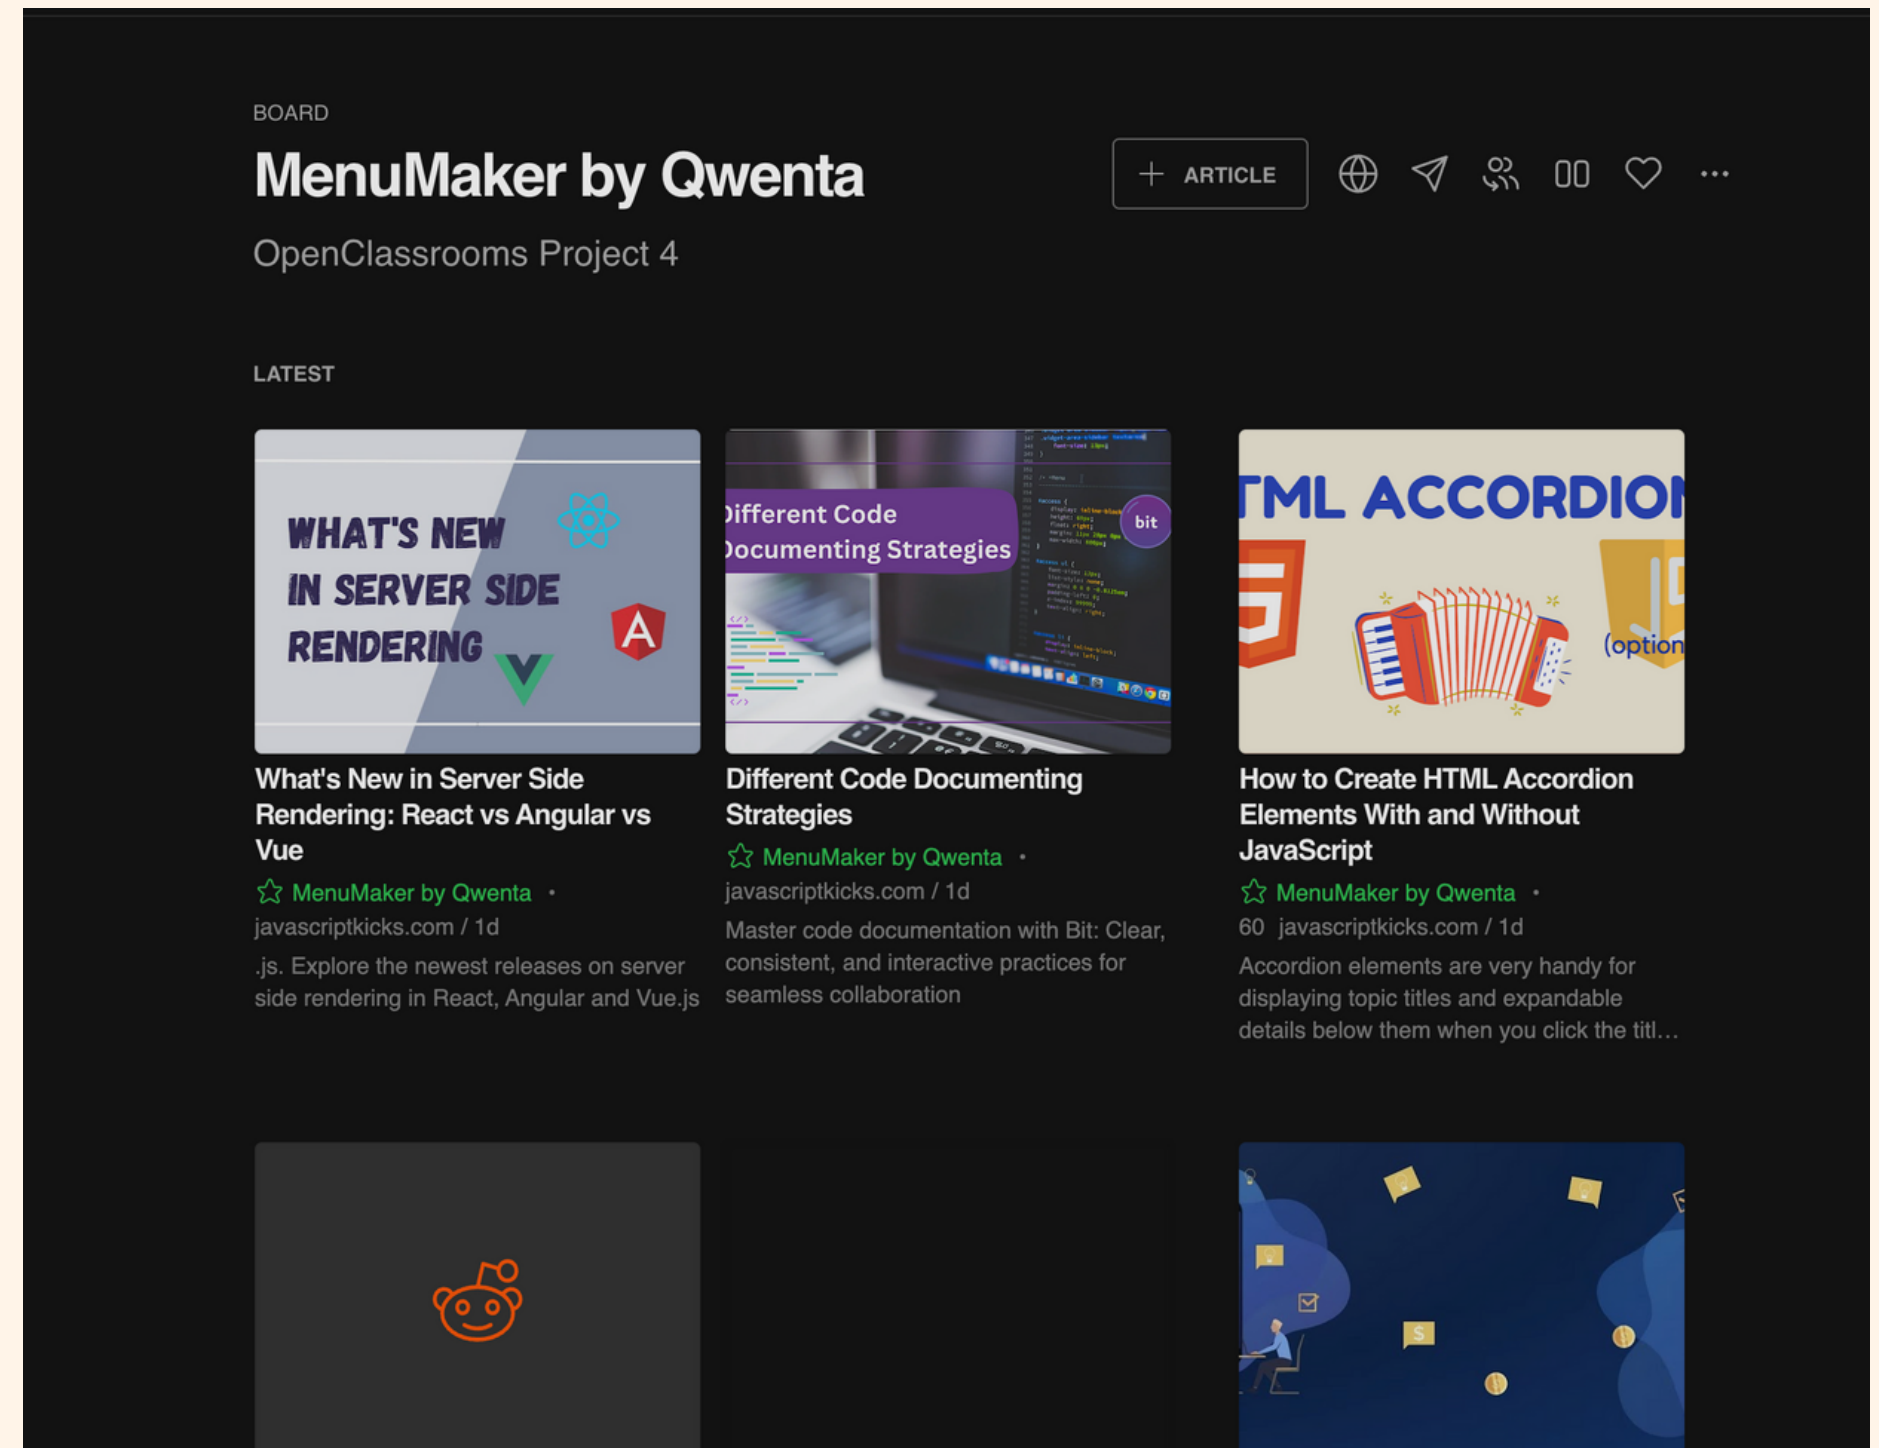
BOARD

MenuMaker by Qwenta

+ ARTICLE

OpenClassrooms Project 4

LATEST

WHAT'S NEW IN SERVER SIDE RENDERING

What's New in Server Side Rendering: React vs Angular vs Vue

MenuMaker by Qwenta •

javascriptkicks.com / 1d

.js. Explore the newest releases on server side rendering in React, Angular and Vue.js

Different Code Documenting Strategies

bit

Different Code Documenting Strategies

MenuMaker by Qwenta •

javascriptkicks.com / 1d

Master code documentation with Bit: Clear, consistent, and interactive practices for seamless collaboration

TML ACCORDIO

(option

How to Create HTML Accordion Elements With and Without JavaScript

MenuMaker by Qwenta •

60 javascriptkicks.com / 1d

Accordion elements are very handy for displaying topic titles and expandable details below them when you click the titl…